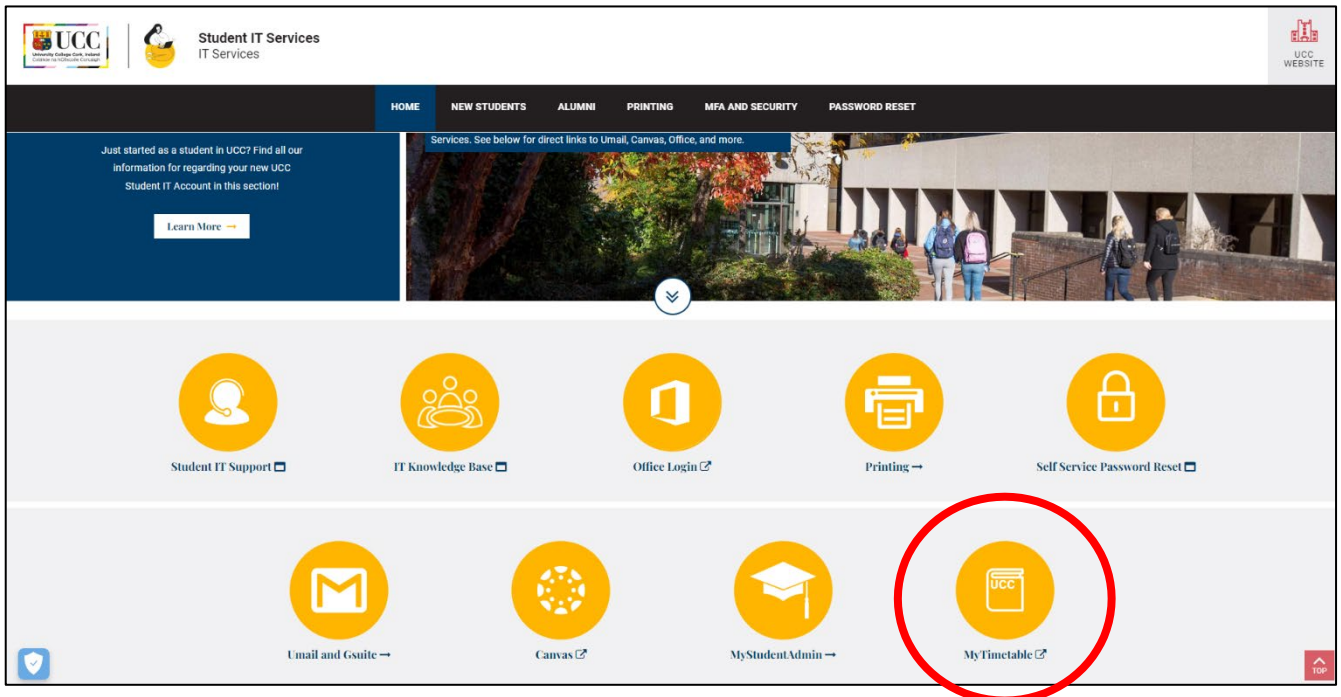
UCC University College Cork, Ireland Coláiste na hOllscoile Corcaigh

Student IT Services
IT Services

UCC WEBSITE

HOME NEW STUDENTS ALUMNI PRINTING MFA AND SECURITY PASSWORD RESET

Just started as a student in UCC? Find all our information for regarding your new UCC Student IT Account in this section!

Learn More →

Services. See below for direct links to Umail, Canvas, Office, and more.

Student IT Support

IT Knowledge Base

Office Login

Printing →

Self Service Password Reset

Umail and Gsuite →

Canvas

MyStudentAdmin →

UCC

MyTimetable

TOP